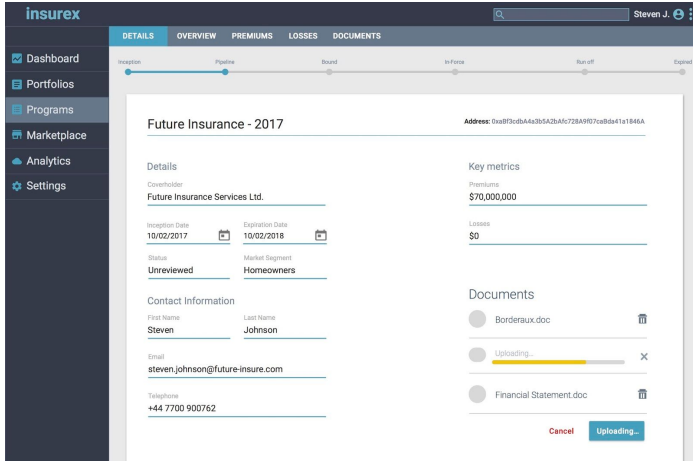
insurex

Steven J.

DETAILS OVERVIEW PREMIUMS LOSSES DOCUMENTS

Dashboard
Portfolios
Programs
Marketplace
Analytics
Settings

Inception Pipeline Bound In-Force Run off Expired

Future Insurance - 2017

Address: 0xa8f3cdbA4a3b5A2bAfc728A9f07caBda41a1846A

Details

Coverholder
Future Insurance Services Ltd.

Inception Date
10/02/2017

Expiration Date
10/02/2018

Status
Unreviewed

Market Segment
Homeowners

Contact Information

First Name
Steven

Last Name
Johnson

Email
steven.johnson@future-insure.com

Telephone
+44 7700 900762

Key metrics

Premiums
$70,000,000

Losses
$0

Documents

Borderaux.doc

Uploading...

Financial Statement.doc

Cancel

Uploading...